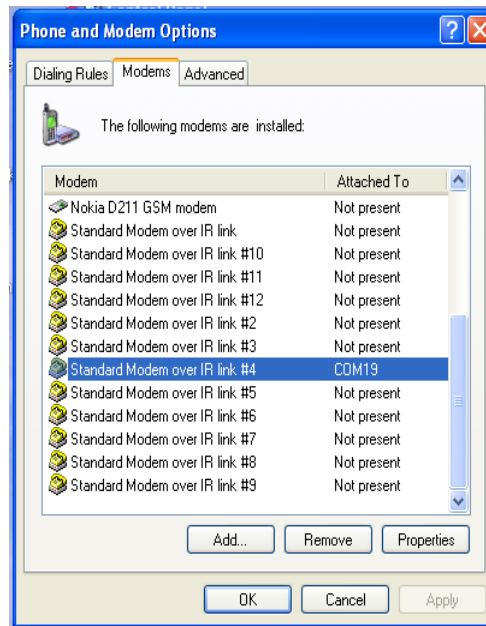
Phone and Modem Options

Dialing Rules | Modems | Advanced

The following modems are installed:

| Modem | Attached To |
|---|---|
| Nokia D211 GSM modem | Not present |
| Standard Modem over IR link | Not present |
| Standard Modem over IR link #10 | Not present |
| Standard Modem over IR link #11 | Not present |
| Standard Modem over IR link #12 | Not present |
| Standard Modem over IR link #2 | Not present |
| Standard Modem over IR link #3 | Not present |
| Standard Modem over IR link #4 | COM19 |
| Standard Modem over IR link #5 | Not present |
| Standard Modem over IR link #6 | Not present |
| Standard Modem over IR link #7 | Not present |
| Standard Modem over IR link #8 | Not present |
| Standard Modem over IR link #9 | Not present |

Add... Remove Properties

OK Cancel Apply